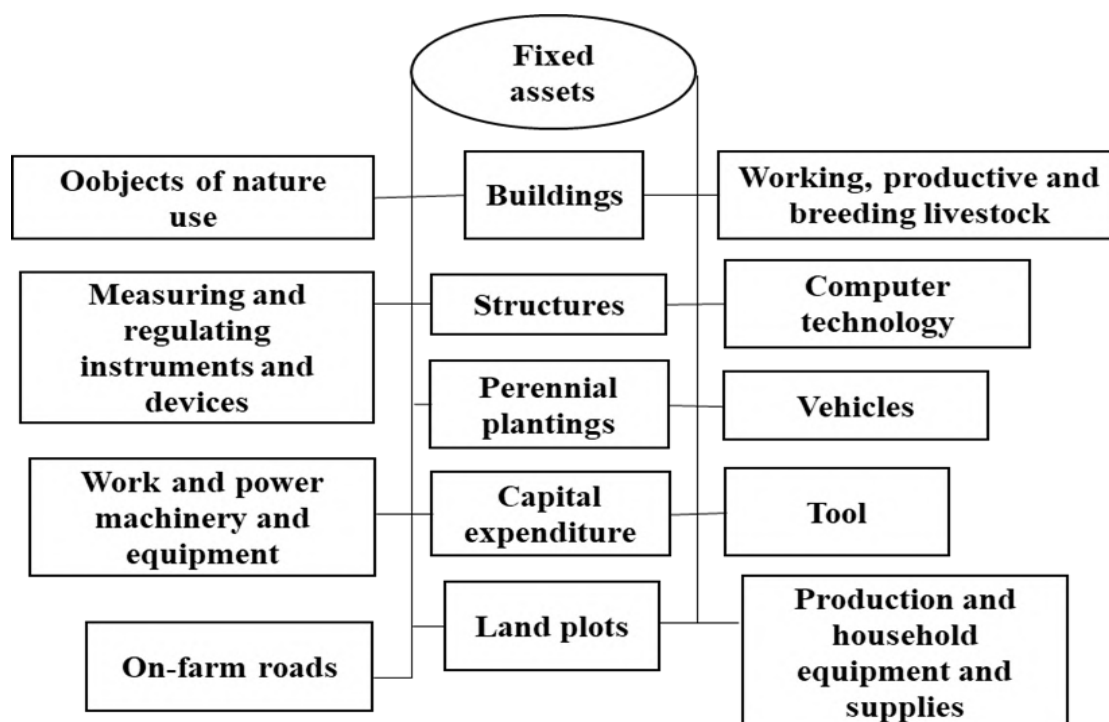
Fixed assets

Oobjects of nature use

Buildings

Working, productive and breeding livestock

Measuring and regulating instruments and devices

Structures

Computer technology

Perennial plantings

Vehicles

Work and power machinery and equipment

Capital expenditure

Tool

On-farm roads

Land plots

Production and household equipment and supplies